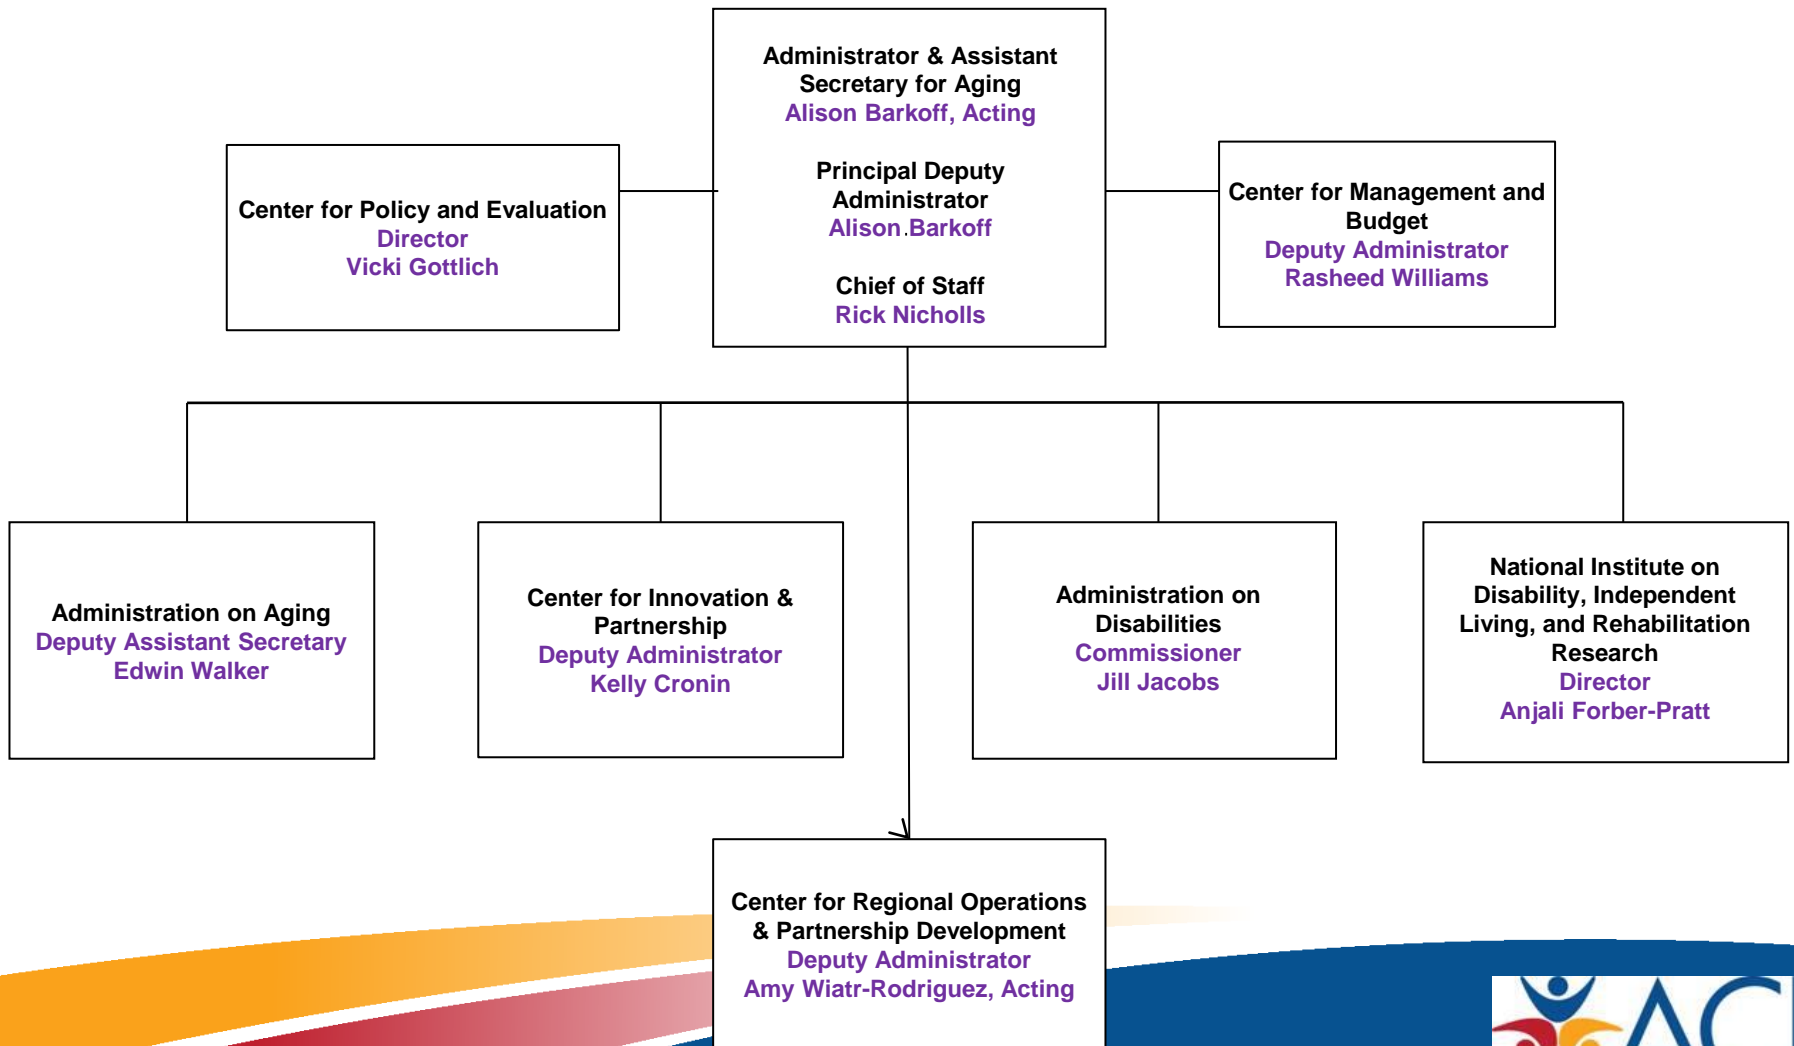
Administrator & Assistant Secretary for Aging
Alison Barkoff, Acting

Principal Deputy Administrator
Alison Barkoff

Chief of Staff
Rick Nicholls

Center for Policy and Evaluation
Director
Vicki Gottlich

Center for Management and Budget
Deputy Administrator
Rasheed Williams

Administration on Aging
Deputy Assistant Secretary
Edwin Walker

Center for Innovation & Partnership
Deputy Administrator
Kelly Cronin

Administration on Disabilities
Commissioner
Jill Jacobs

National Institute on Disability, Independent Living, and Rehabilitation Research
Director
Anjali Forber-Pratt

Center for Regional Operations & Partnership Development
Deputy Administrator
Amy Wiatr-Rodriguez, Acting

AC